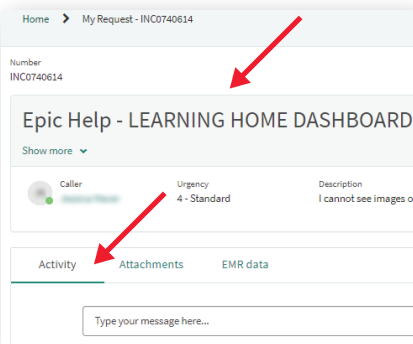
Home > My Request - INC0740614

Number
INC0740614

Epic Help - LEARNING HOME DASHBOARD

Show more

Caller
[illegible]

Urgency
4 - Standard

Description
I cannot see images o

Activity
Attachments
EMR data

Type your message here...